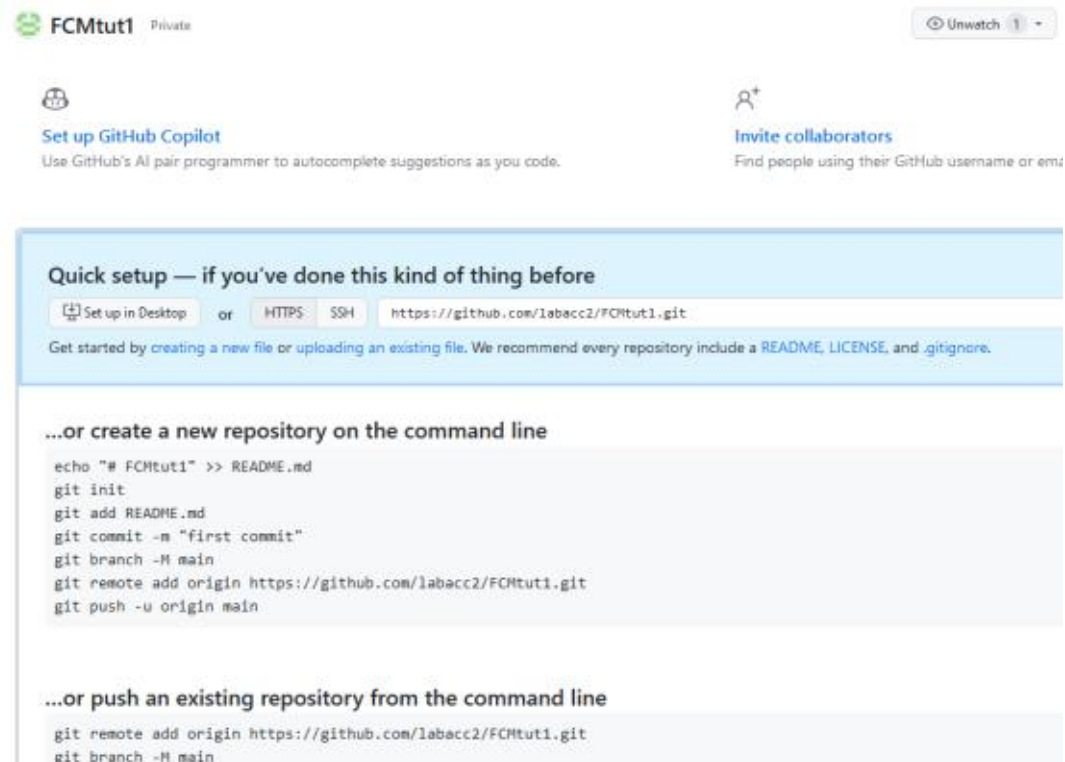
FCMtut1 Private

Unwatch 1

Set up GitHub Copilot
Use GitHub's AI pair programmer to autocomplete suggestions as you code.

Invite collaborators
Find people using their GitHub username or ema

Quick setup — if you've done this kind of thing before

Set up in Desktop or HTTPS SSH https://github.com/labacc2/FCMtut1.git

Get started by creating a new file or uploading an existing file. We recommend every repository include a README, LICENSE, and .gitignore.

...or create a new repository on the command line

echo "# FCMtut1" >> README.md
git init
git add README.md
git commit -m "first commit"
git branch -M main
git remote add origin https://github.com/labacc2/FCMtut1.git
git push -u origin main

...or push an existing repository from the command line

git remote add origin https://github.com/labacc2/FCMtut1.git
git branch -M main